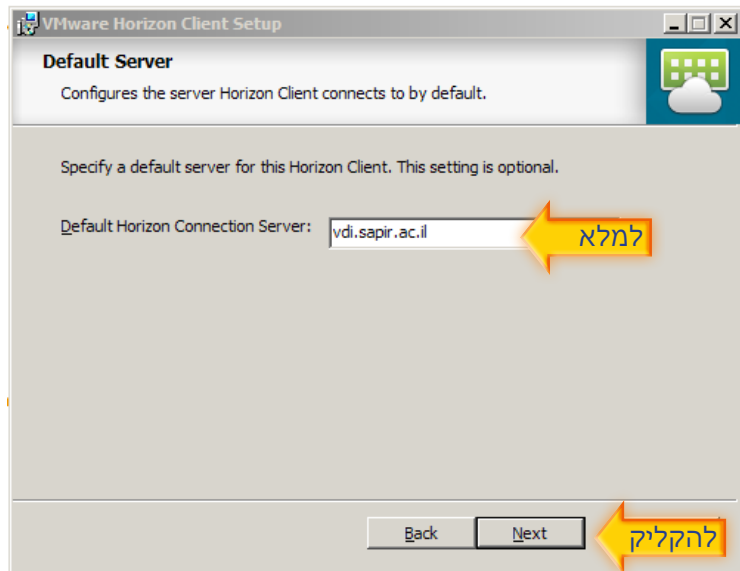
VMware Horizon Client Setup

Default Server

Configures the server Horizon Client connects to by default.

Specify a default server for this Horizon Client. This setting is optional.

Default Horizon Connection Server: vdi.sapir.ac.il

למלא

Back

Next

להקליק